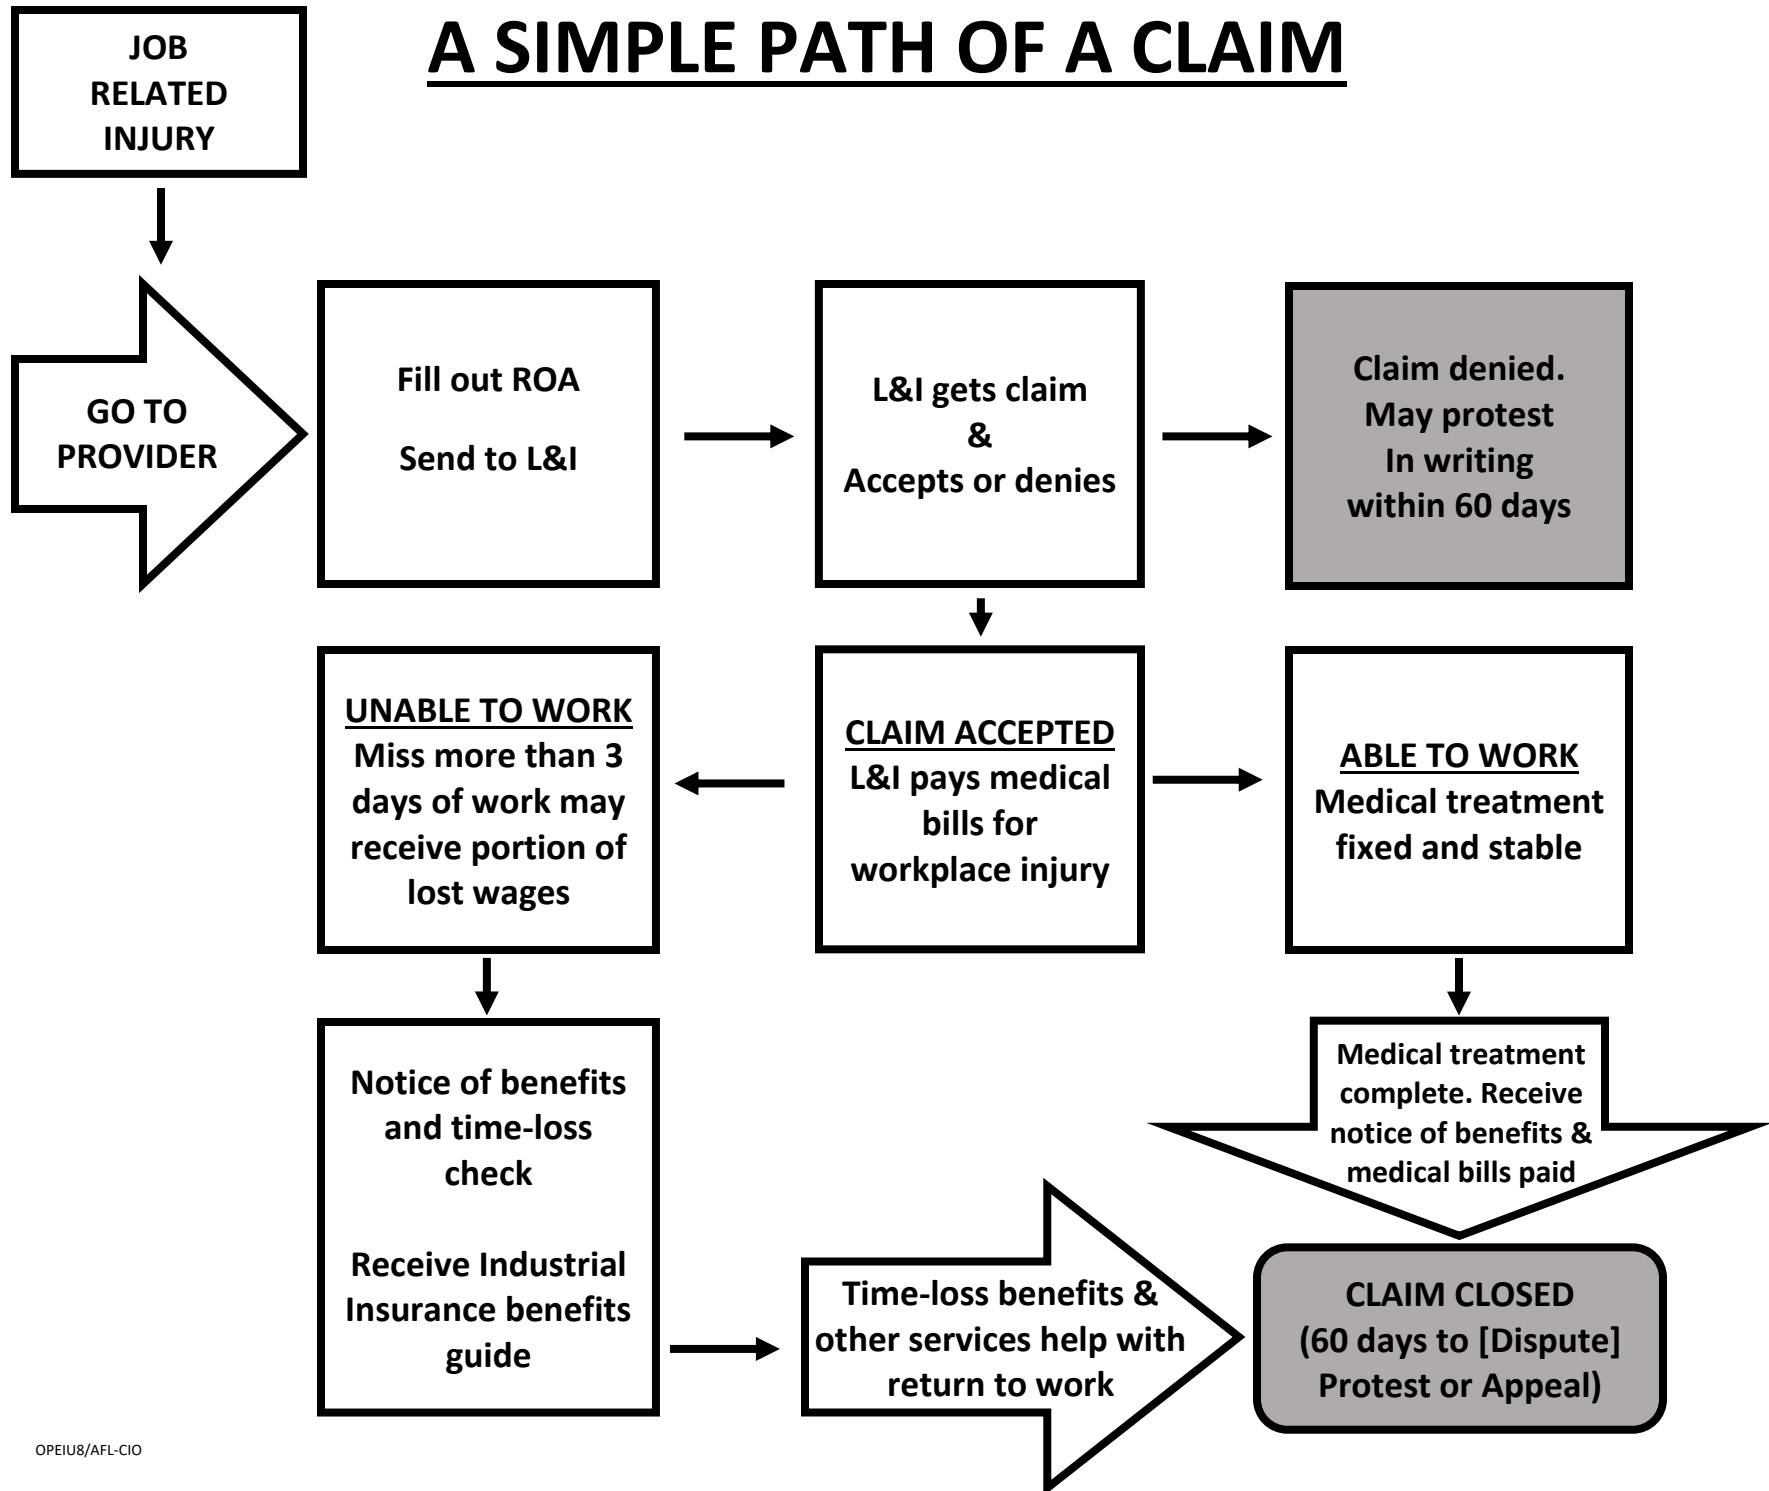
JOB RELATED INJURY

A SIMPLE PATH OF A CLAIM

GO TO PROVIDER

Fill out ROA

Send to L&I

L&I gets claim
&
Accepts or denies

Claim denied.
May protest
In writing
within 60 days

UNABLE TO WORK
Miss more than 3 days of work may receive portion of lost wages

CLAIM ACCEPTED
L&I pays medical bills for workplace injury

ABLE TO WORK
Medical treatment fixed and stable

Notice of benefits and time-loss check

Receive Industrial Insurance benefits guide

Medical treatment complete. Receive notice of benefits & medical bills paid

Time-loss benefits & other services help with return to work

CLAIM CLOSED
(60 days to [Dispute] Protest or Appeal)

OPEIU8/AFL-CIO